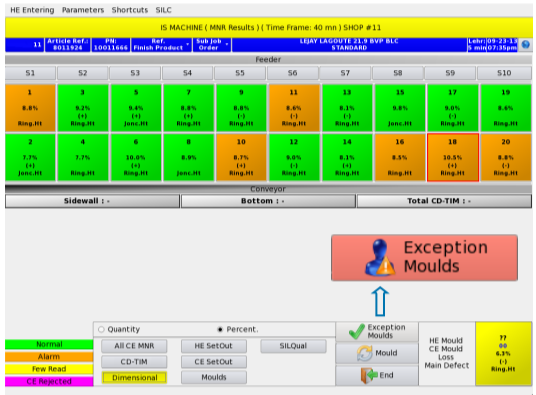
HE Entering Parameters Shortcuts SILC

IS MACHINE ( MNR Results ) ( Time Frame: 40 mn ) SHOP #11

11 | Article Ref.: 8011924 | PN: 10011666 | Ref. Finish Product | Sub Job Order | LEJAY LAGOUTE 21.9 BVP BLC STANDARD | Lehr: 09-23-13 5 min 07:35pm

Feeder

| S1 | S2 | S3 | S4 | S5 | S6 | S7 | S8 | S9 | S10 |
|---|---|---|---|---|---|---|---|---|---|
| 1 8.8% (+) Ring.Ht | 3 9.2% (+) Ring.Ht | 5 9.4% (+) Jonc.Ht | 7 8.8% (+) Ring.Ht | 9 8.8% (-) Ring.Ht | 11 8.6% (-) Ring.Ht | 13 8.1% (-) Ring.Ht | 15 9.8% Jonc.Ht | 17 9.0% (-) Ring.Ht | 19 8.6% Ring.Ht |
| 2 7.7% (+) Jonc.Ht | 4 7.7% Ring.Ht | 6 10.0% (+) Ring.Ht | 8 8.8% Jonc.Ht | 10 8.7% (+) Ring.Ht | 12 9.0% (-) Ring.Ht | 14 8.1% (+) Ring.Ht | 16 8.5% Ring.Ht | 18 10.5% (+) Ring.Ht | 20 8.8% (-) Ring.Ht |

Conveyor

Sidewall : - | Bottom : - | Total CD-TIM : -

Exception Moulds

Normal
Alarm
Few Read
CE Rejected

Quantity   Percent.

All CE MNR | HE SetOut | SILQual
CD-TIM | CE SetOut
Dimensional | Moulds

Exception Moulds
Mould
End

HE Mould
CE Mould
Loss
Main Defect

??
00
6.3%
(-)
Ring.Ht